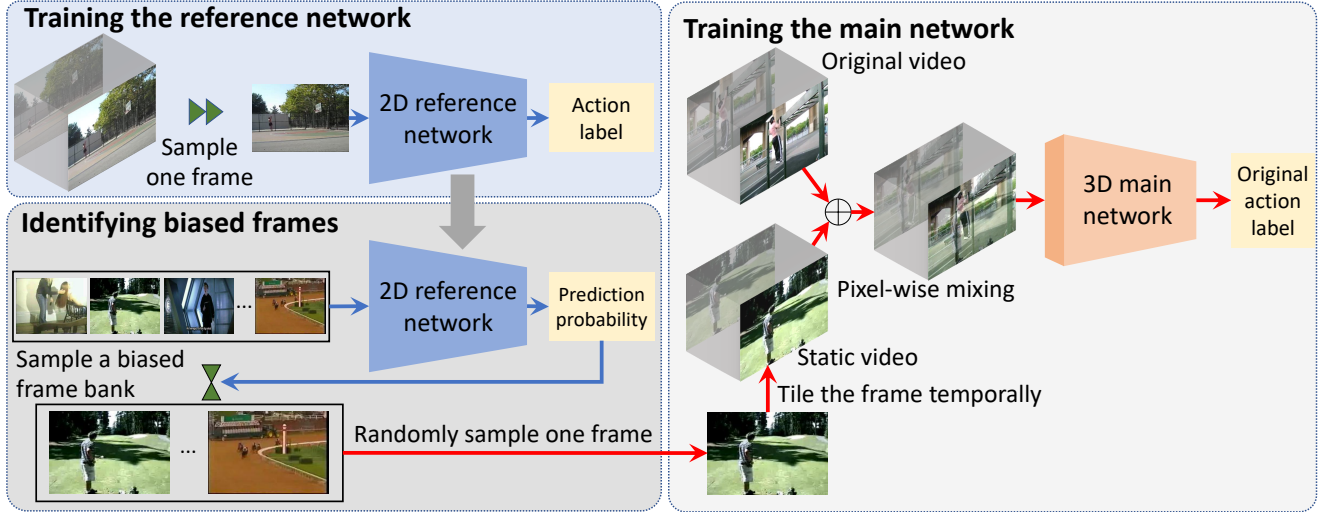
Training the reference network

Sample one frame

2D reference network

Action label

Identifying biased frames

...

2D reference network

Prediction probability

Sample a biased frame bank

...

Randomly sample one frame

Training the main network

Original video

$\oplus$

Pixel-wise mixing

3D main network

Original action label

Static video

Tile the frame temporally